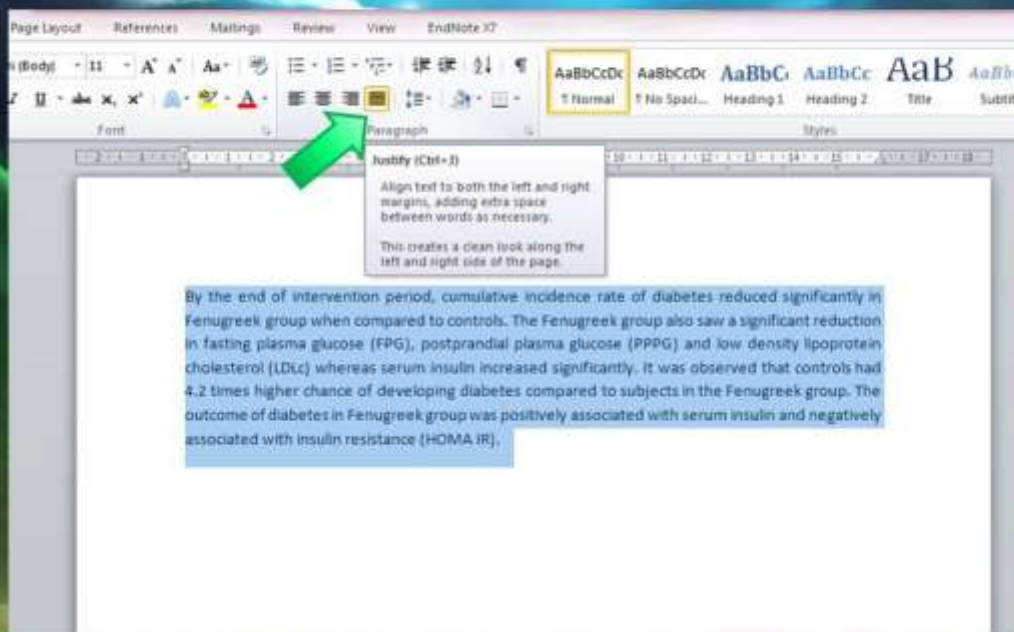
Page Layout References Mailings Review View EndNote X7

(Body) 11 A A Aa

Font

Paragraph

AaBbCcDc ¶ Normal
AaBbCcDc ¶ No Spaci...
AaBbC Heading 1
AaBbCc Heading 2
AaB Title
AaBb Subtit

Styles

Justify (Ctrl+J)

Align text to both the left and right margins, adding extra space between words as necessary.

This creates a clean look along the left and right side of the page.

By the end of intervention period, cumulative incidence rate of diabetes reduced significantly in Fenugreek group when compared to controls. The Fenugreek group also saw a significant reduction in fasting plasma glucose (FPG), postprandial plasma glucose (PPPG) and low density lipoprotein cholesterol (LDLc) whereas serum insulin increased significantly. It was observed that controls had 4.2 times higher chance of developing diabetes compared to subjects in the Fenugreek group. The outcome of diabetes in Fenugreek group was positively associated with serum insulin and negatively associated with insulin resistance (HOMA IR).